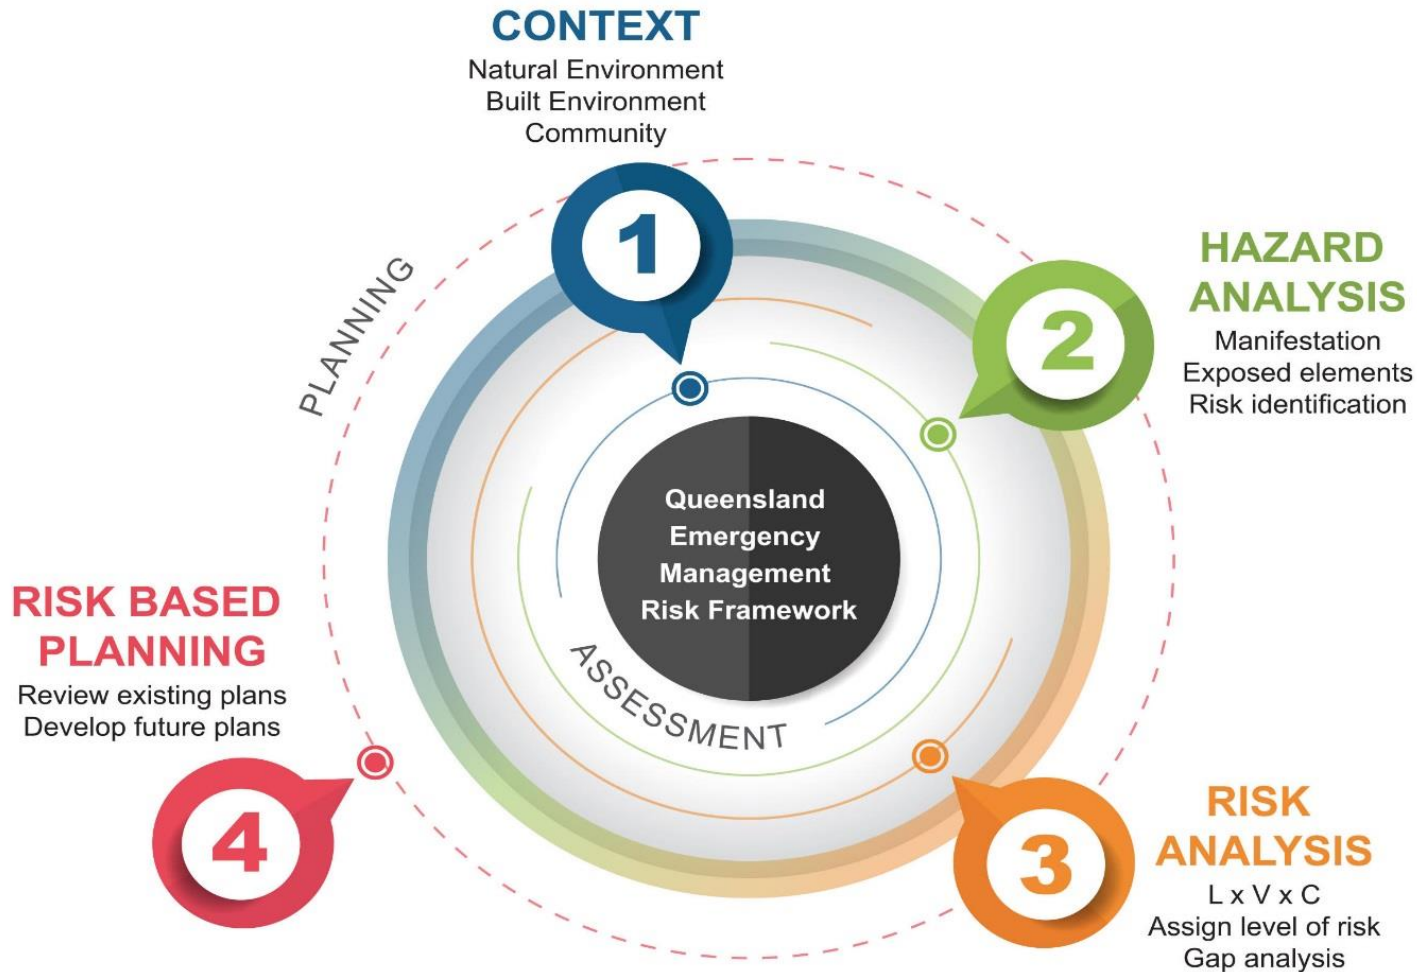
CONTEXT
Natural Environment
Built Environment
Community

1

PLANNING

HAZARD ANALYSIS
Manifestation
Exposed elements
Risk identification

2

Queensland Emergency Management Risk Framework

ASSESSMENT

RISK BASED PLANNING
Review existing plans
Develop future plans

4

3

RISK ANALYSIS
L x V x C
Assign level of risk
Gap analysis